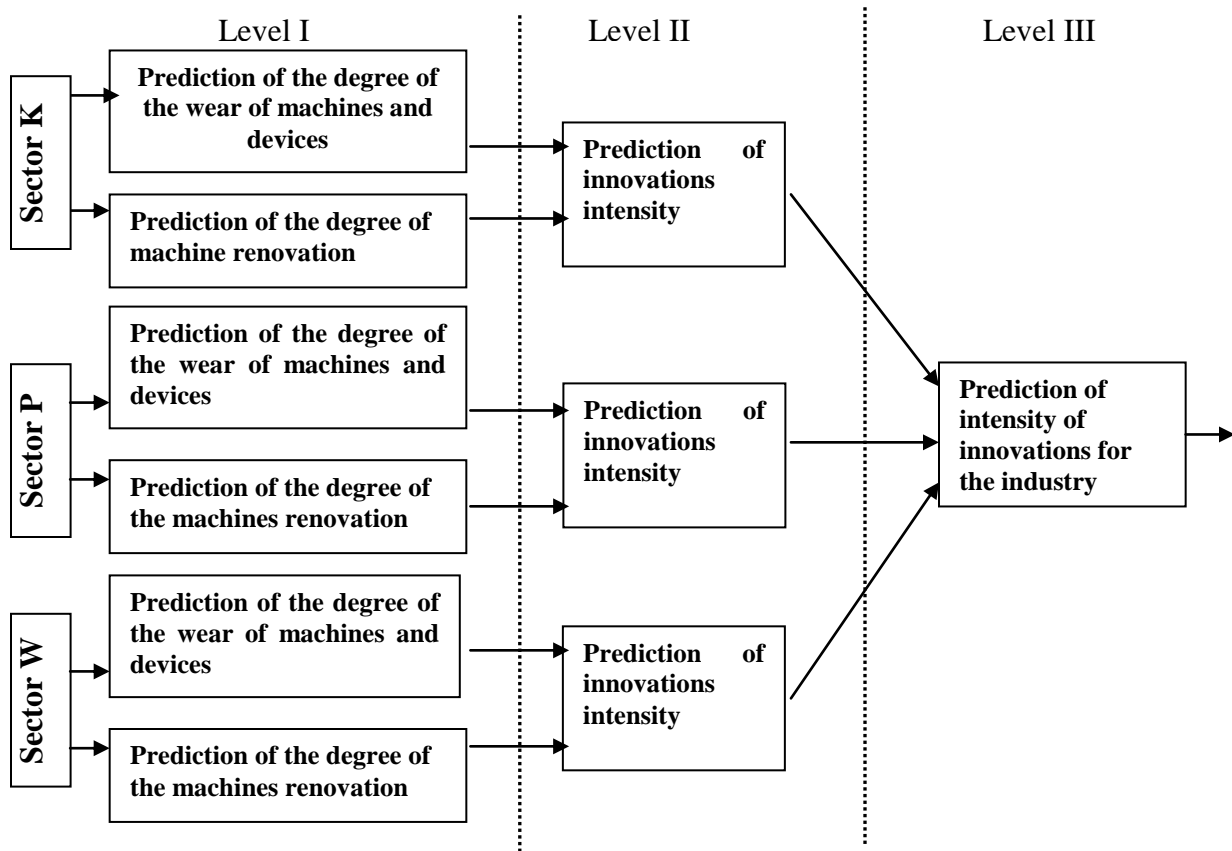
Level I

Level II

Level III

Sector K

Prediction of the degree of the wear of machines and devices

Prediction of the degree of machine renovation

Prediction of innovations intensity

Sector P

Prediction of the degree of the wear of machines and devices

Prediction of the degree of the machines renovation

Prediction of innovations intensity

Sector W

Prediction of the degree of the wear of machines and devices

Prediction of the degree of the machines renovation

Prediction of innovations intensity

Prediction of intensity of innovations for the industry